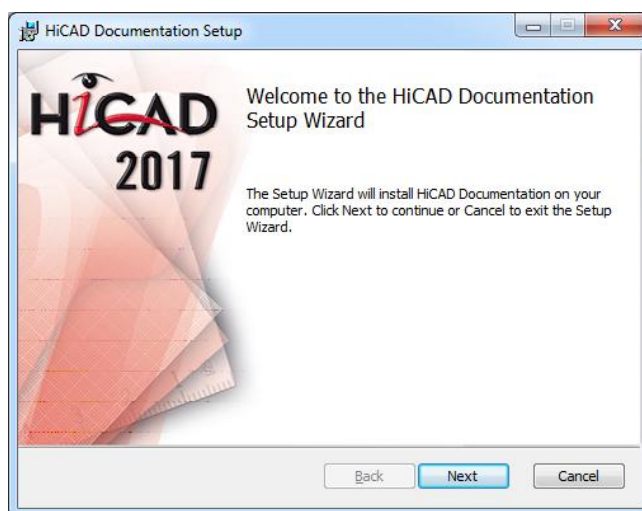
HiCAD Documentation Setup

HiCAD
2017

Welcome to the HiCAD Documentation Setup Wizard

The Setup Wizard will install HiCAD Documentation on your computer. Click Next to continue or Cancel to exit the Setup Wizard.

Back
Next
Cancel